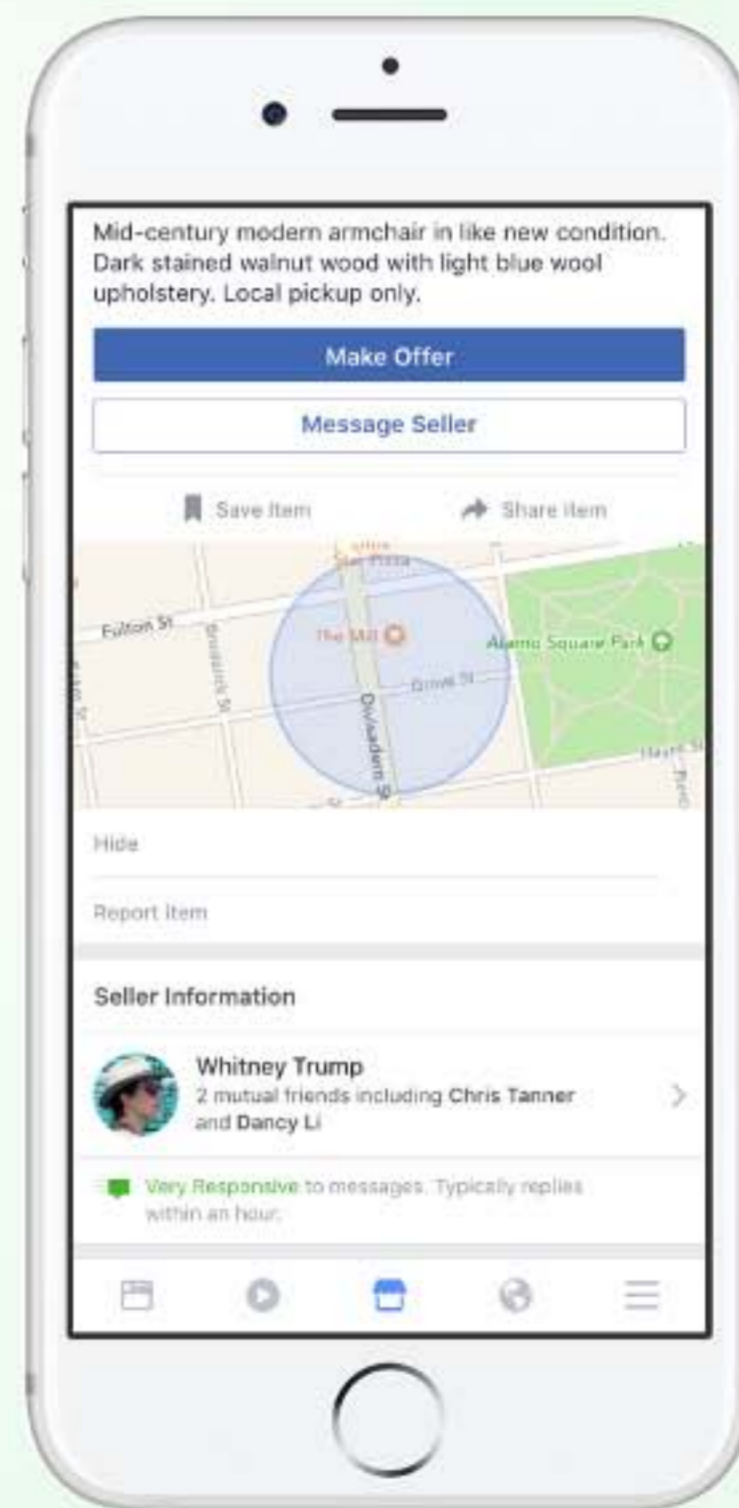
Mid-century modern armchair in like new condition. Dark stained walnut wood with light blue wool upholstery. Local pickup only.

Make Offer

Message Seller

Save Item

Share Item

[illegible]

Fulton St

Broderick St

The Mill

Alamo Square Park

Grove St

Divisadero St

Hayes St

Hide

Report Item

Seller Information

Whitney Trump
2 mutual friends including Chris Tanner and Dancy Li

Very Responsive to messages. Typically replies within an hour.